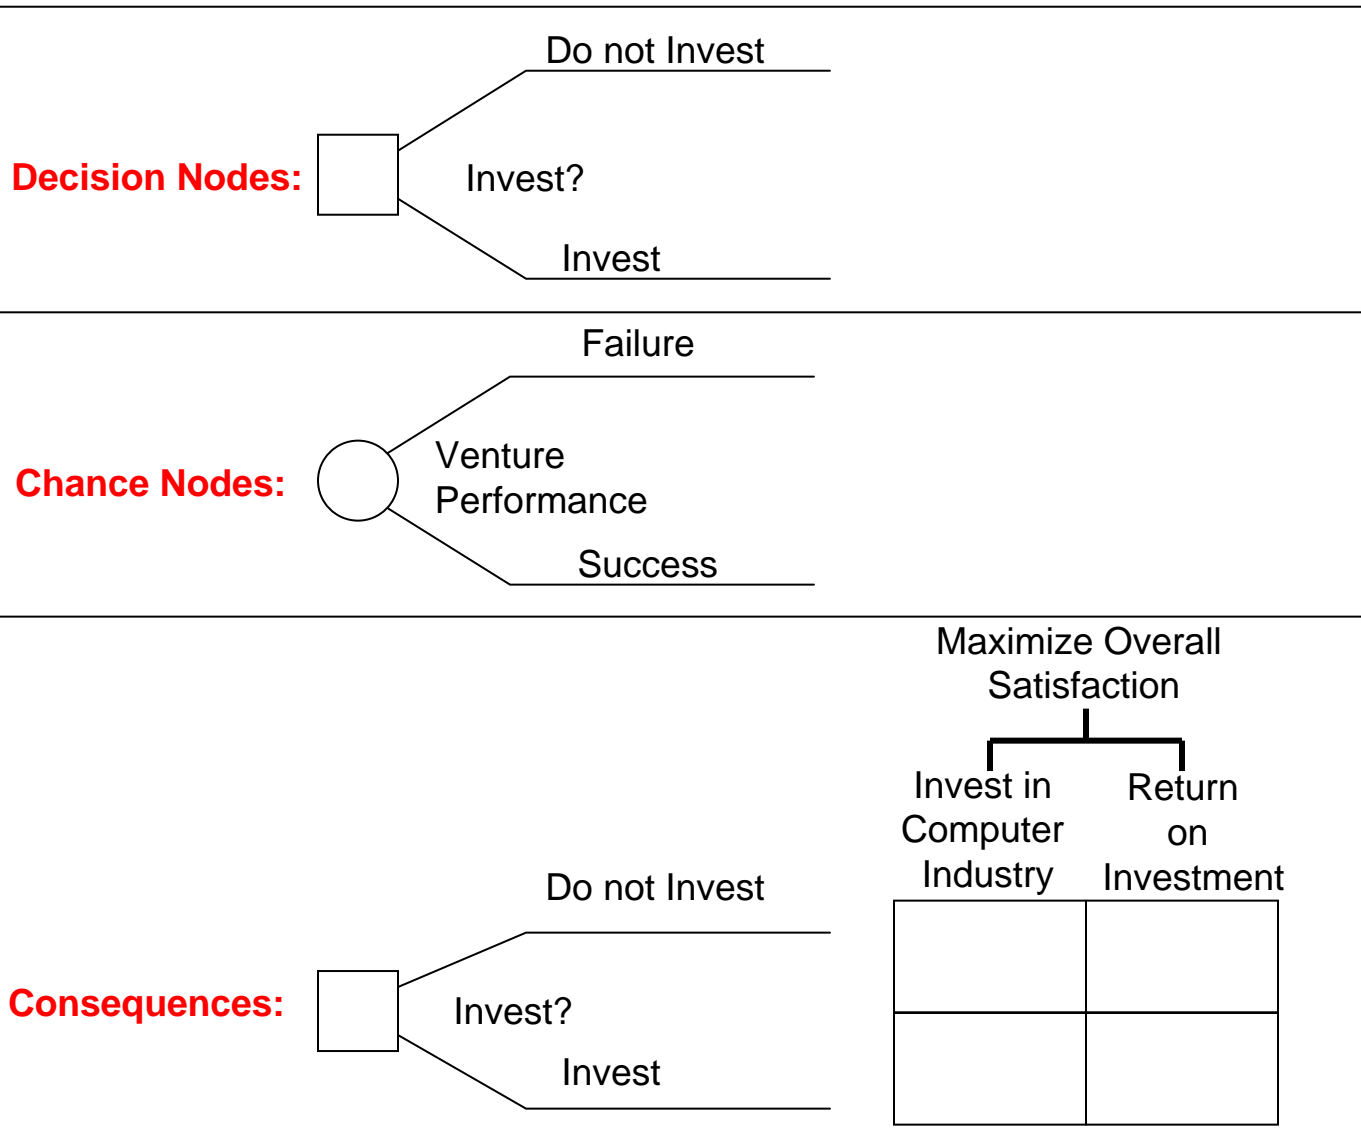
Do not Invest

Decision Nodes:

Invest?

Invest

Failure

Venture Performance

Chance Nodes:

Success

Maximize Overall Satisfaction

Invest in Computer Industry

Return on Investment

Do not Invest

Consequences:

Invest?

Invest